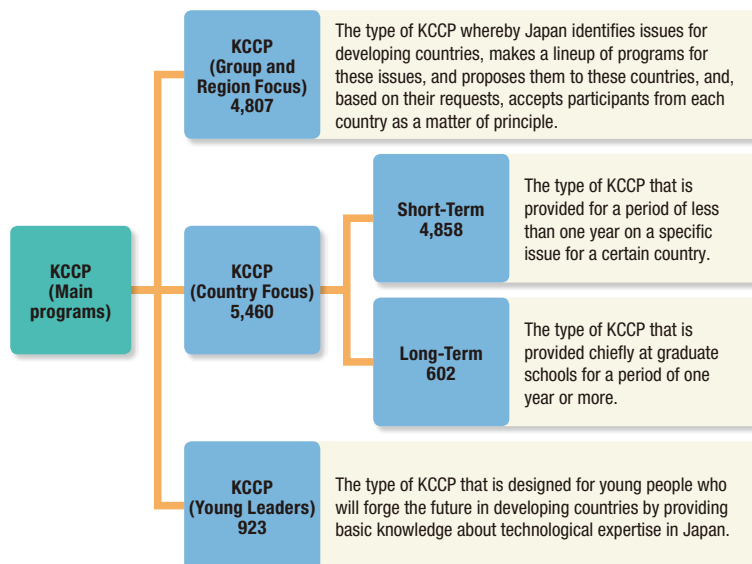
KCCP (Main programs)

KCCP (Group and Region Focus) 4,807

The type of KCCP whereby Japan identifies issues for developing countries, makes a lineup of programs for these issues, and proposes them to these countries, and, based on their requests, accepts participants from each country as a matter of principle.

KCCP (Country Focus) 5,460

Short-Term 4,858

The type of KCCP that is provided for a period of less than one year on a specific issue for a certain country.

Long-Term 602

The type of KCCP that is provided chiefly at graduate schools for a period of one year or more.

KCCP (Young Leaders) 923

The type of KCCP that is designed for young people who will forge the future in developing countries by providing basic knowledge about technological expertise in Japan.